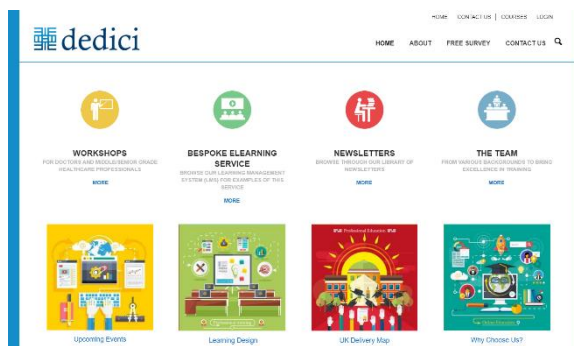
HOME | CONTACT US | COURSES | LOGIN

dedici

HOME ABOUT FREE SURVEY CONTACT US

WORKSHOPS
FOR DOCTORS AND MIDDLE/SENIOR GRADE HEALTHCARE PROFESSIONALS
MORE

BESPOKE ELEARNING SERVICE
BROWSE OUR LEARNING MANAGEMENT SYSTEM (LMS) FOR EXAMPLES OF THIS SERVICE
MORE

NEWSLETTERS
BROWSE THROUGH OUR LIBRARY OF NEWSLETTERS
MORE

THE TEAM
FROM VARIOUS BACKGROUNDS TO BRING EXCELLENCE IN TRAINING
MORE

Upcoming Events

Learning Design

Professional Education
UK Delivery Map

Why Choose Us?